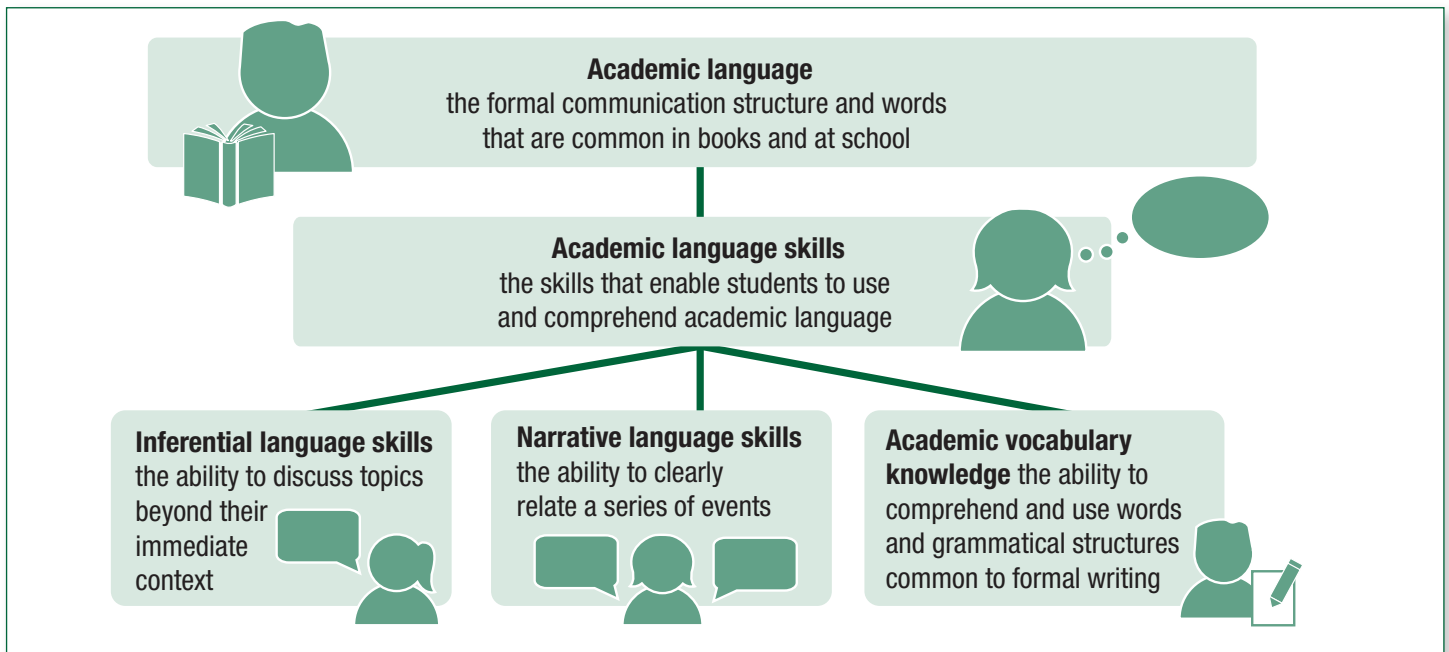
**Academic language**
the formal communication structure and words that are common in books and at school

**Academic language skills**
the skills that enable students to use and comprehend academic language

**Inferential language skills**
the ability to discuss topics beyond their immediate context

**Narrative language skills**
the ability to clearly relate a series of events

**Academic vocabulary knowledge** the ability to comprehend and use words and grammatical structures common to formal writing